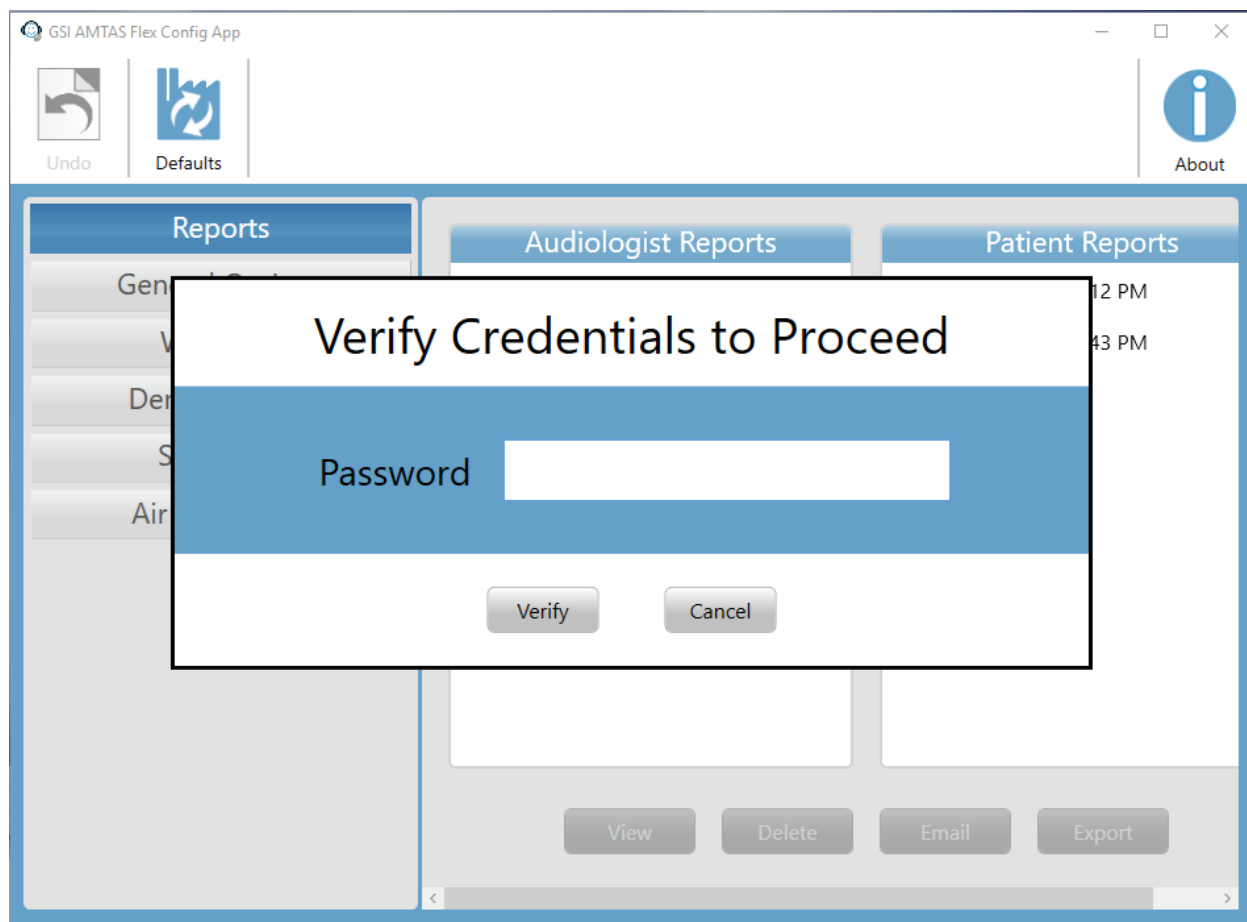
GSI AMTAS Flex Config App

Undo

Defaults

About

Reports

Gen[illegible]

W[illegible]

Der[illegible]

S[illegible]

Air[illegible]

Audiologist Reports

Patient Reports

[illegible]12 PM

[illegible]43 PM

Verify Credentials to Proceed

Password

Verify

Cancel

View

Delete

Email

Export